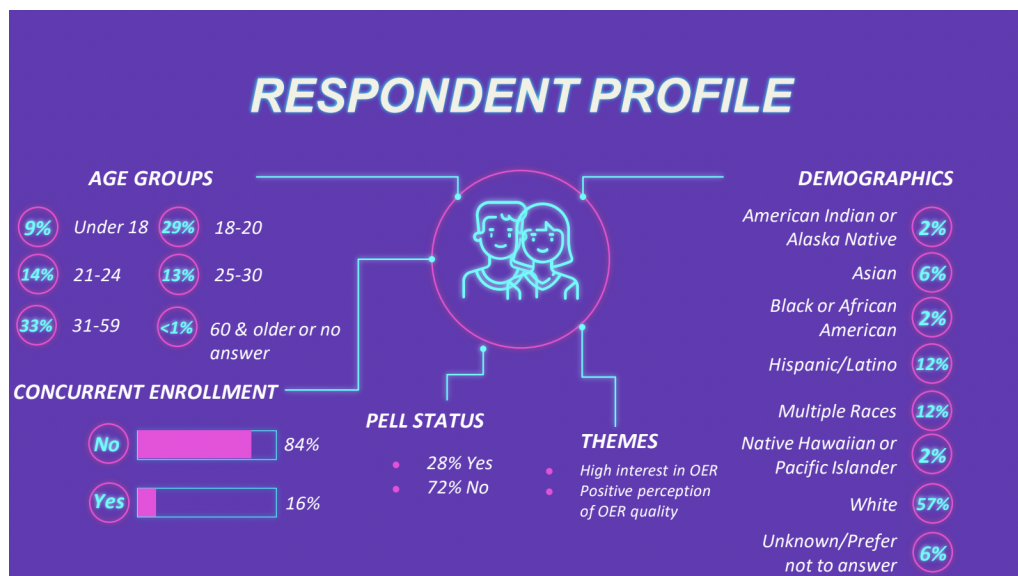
RESPONDENT PROFILE

AGE GROUPS

9% Under 18
29% 18-20
14% 21-24
13% 25-30
33% 31-59
<1% 60 & older or no answer

CONCURRENT ENROLLMENT

No 84%
Yes 16%

PELL STATUS

- 28% Yes
- 72% No

THEMES

- High interest in OER
- Positive perception of OER quality

DEMOGRAPHICS

American Indian or Alaska Native 2%
Asian 6%
Black or African American 2%
Hispanic/Latino 12%
Multiple Races 12%
Native Hawaiian or Pacific Islander 2%
White 57%
Unknown/Prefer not to answer 6%